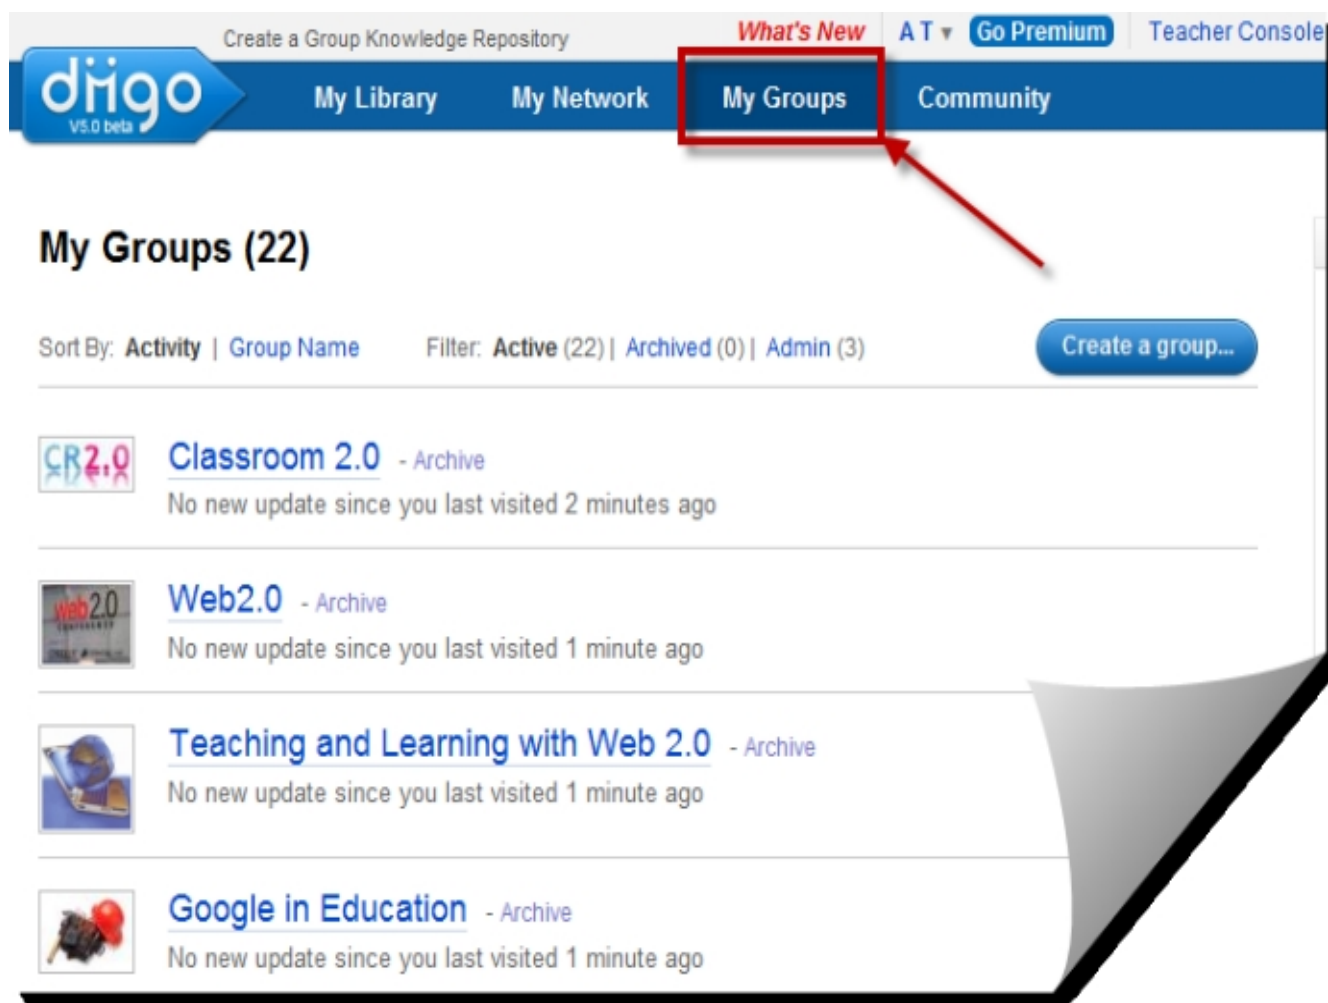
Create a Group Knowledge Repository What's New A T ▾ Go Premium Teacher Console

diigo V5.0 beta

My Library My Network My Groups Community

My Groups (22)

Sort By: Activity | Group Name Filter: Active (22) | Archived (0) | Admin (3)

Create a group...

CR2.0

Classroom 2.0 - Archive
No new update since you last visited 2 minutes ago

web2.0

Web2.0 - Archive
No new update since you last visited 1 minute ago

Teaching and Learning with Web 2.0 - Archive
No new update since you last visited 1 minute ago

Google in Education - Archive
No new update since you last visited 1 minute ago